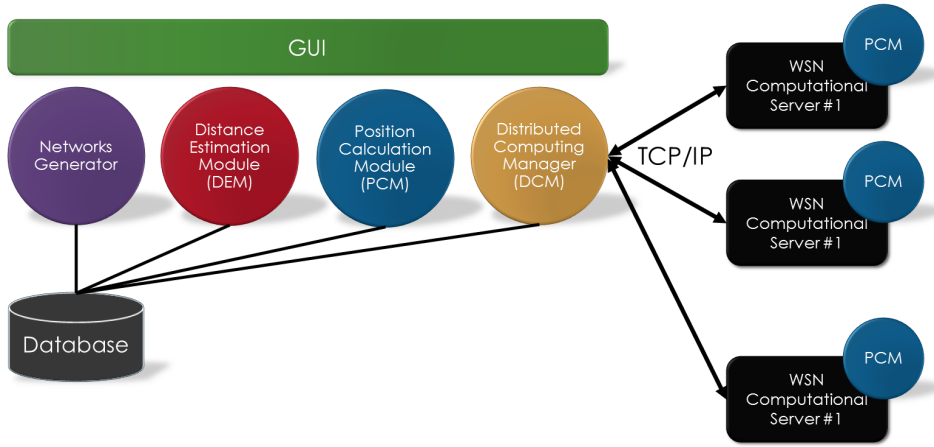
GUI

Networks Generator

Distance Estimation Module (DEM)

Position Calculation Module (PCM)

Distributed Computing Manager (DCM)

TCP/IP

PCM

WSN Computational Server #1

PCM

WSN Computational Server #1

PCM

WSN Computational Server #1

Database